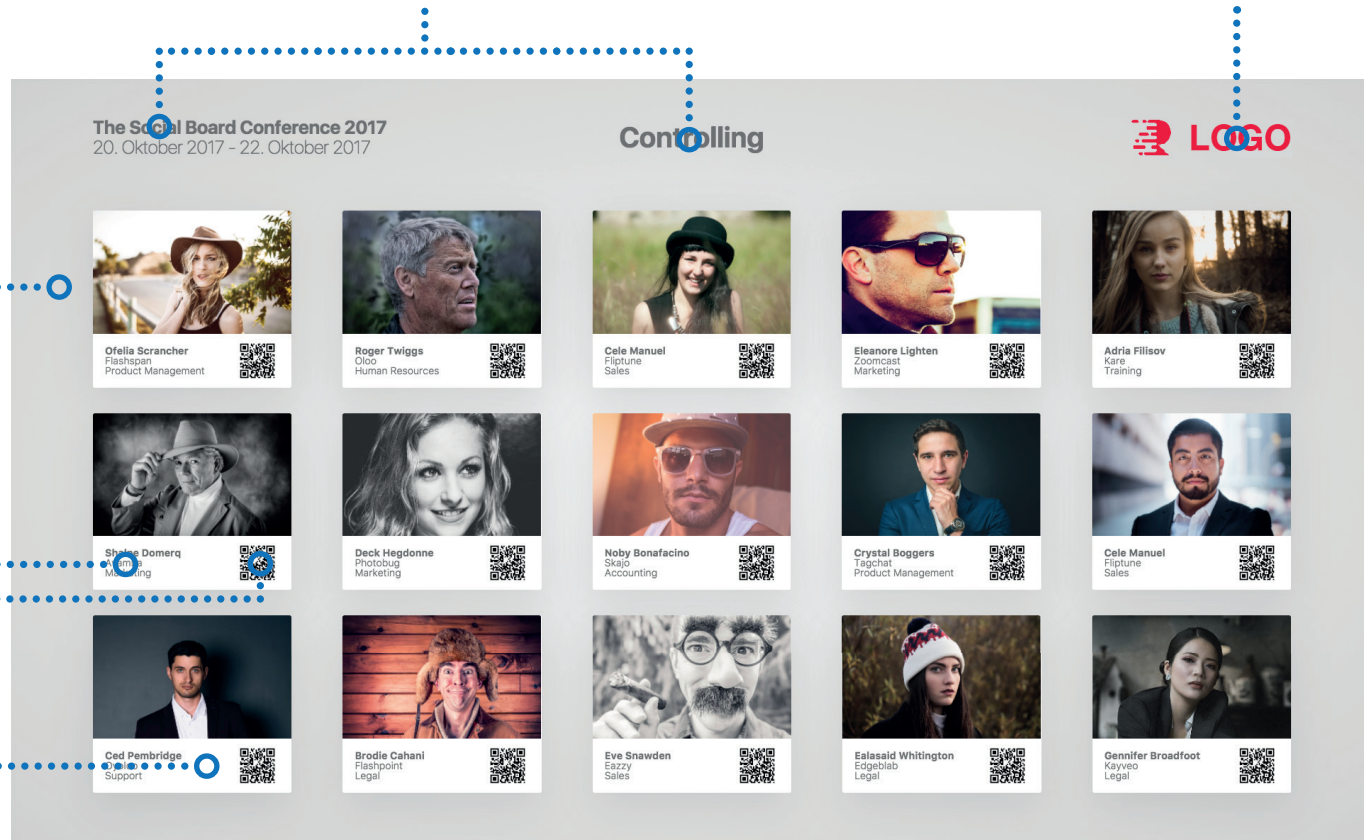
The Social Board Conference 2017
20. Oktober 2017 - 22. Oktober 2017

Controlling

LOGO

Ofelia Scrancher
Flashspan
Product Management

Roger Twiggs
Oloo
Human Resources

Cele Manuel
Fliptune
Sales

Eleanore Lighten
Zoomcast
Marketing

Adria Filisov
Kare
Training

Shalee Domerq
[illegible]
Marketing

Deck Hegdonne
Photobug
Marketing

Noby Bonafacino
Skajo
Accounting

Crystal Boggers
Tagchat
Product Management

Cele Manuel
Fliptune
Sales

Ced Pembridge
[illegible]
Support

Brodie Cahani
Flashpoint
Legal

Eve Snawden
Eazzy
Sales

Ealasaid Whitington
Edgeblab
Legal

Gennifer Broadfoot
Kayveo
Legal